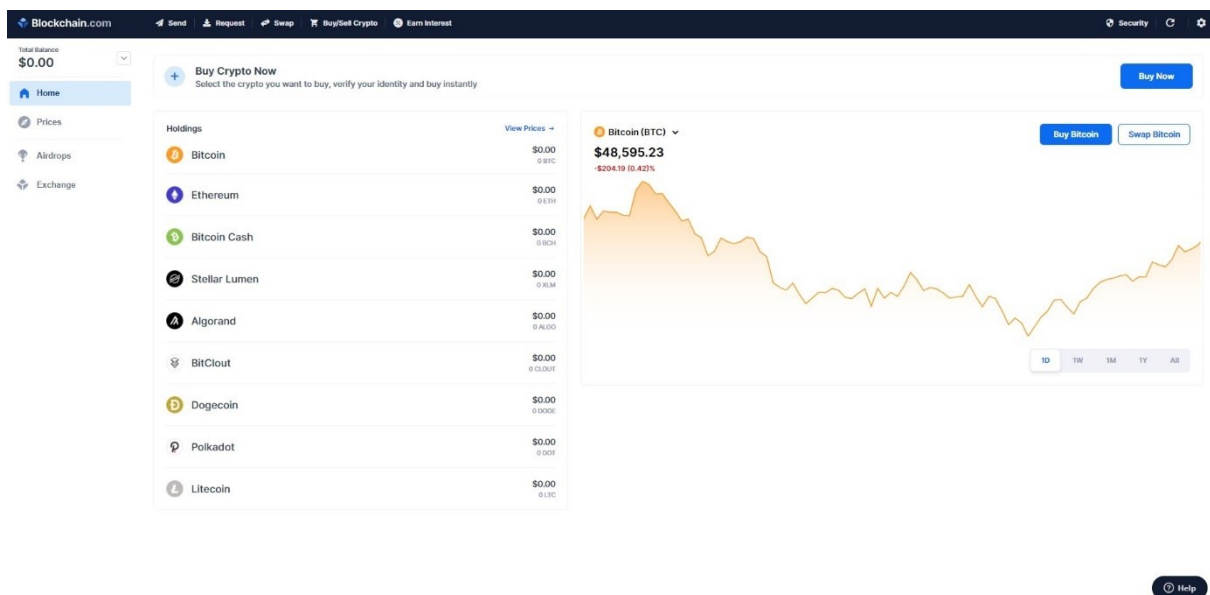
Blockchain.com

Send Request Swap Buy/Sell Crypto Earn Interest

Security

Total Balance
$0.00

Home
Prices
Airdrops
Exchange

Buy Crypto Now
Select the crypto you want to buy, verify your identity and buy instantly

Buy Now

Holdings
View Prices →

Bitcoin $0.00 0 BTC
Ethereum $0.00 0 ETH
Bitcoin Cash $0.00 0 BCH
Stellar Lumen $0.00 0 XLM
Algorand $0.00 0 ALGO
BitClout $0.00 0 CLOUT
Dogecoin $0.00 0 DOGE
Polkadot $0.00 0 DOT
Litecoin $0.00 0 LTC

Bitcoin (BTC)
$48,595.23
-$204.19 (0.42)%

Buy Bitcoin
Swap Bitcoin

1D 1W 1M 1Y All

Help